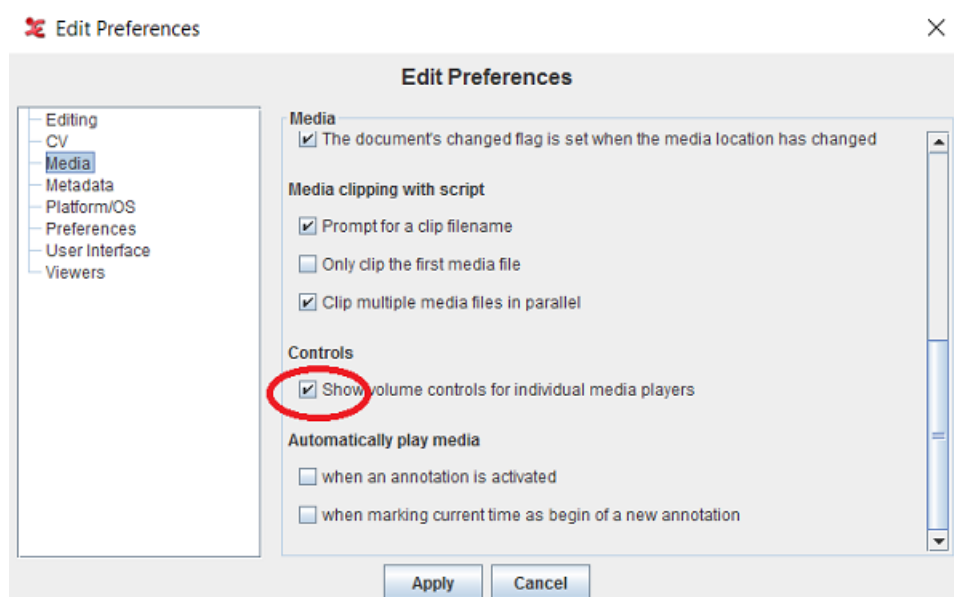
Edit Preferences

Edit Preferences

Editing
CV
Media
Metadata
Platform/OS
Preferences
User Interface
Viewers

Media

The document's changed flag is set when the media location has changed

Media clipping with script

Prompt for a clip filename

Only clip the first media file

Clip multiple media files in parallel

Controls

Show volume controls for individual media players

Automatically play media

when an annotation is activated

when marking current time as begin of a new annotation

Apply Cancel